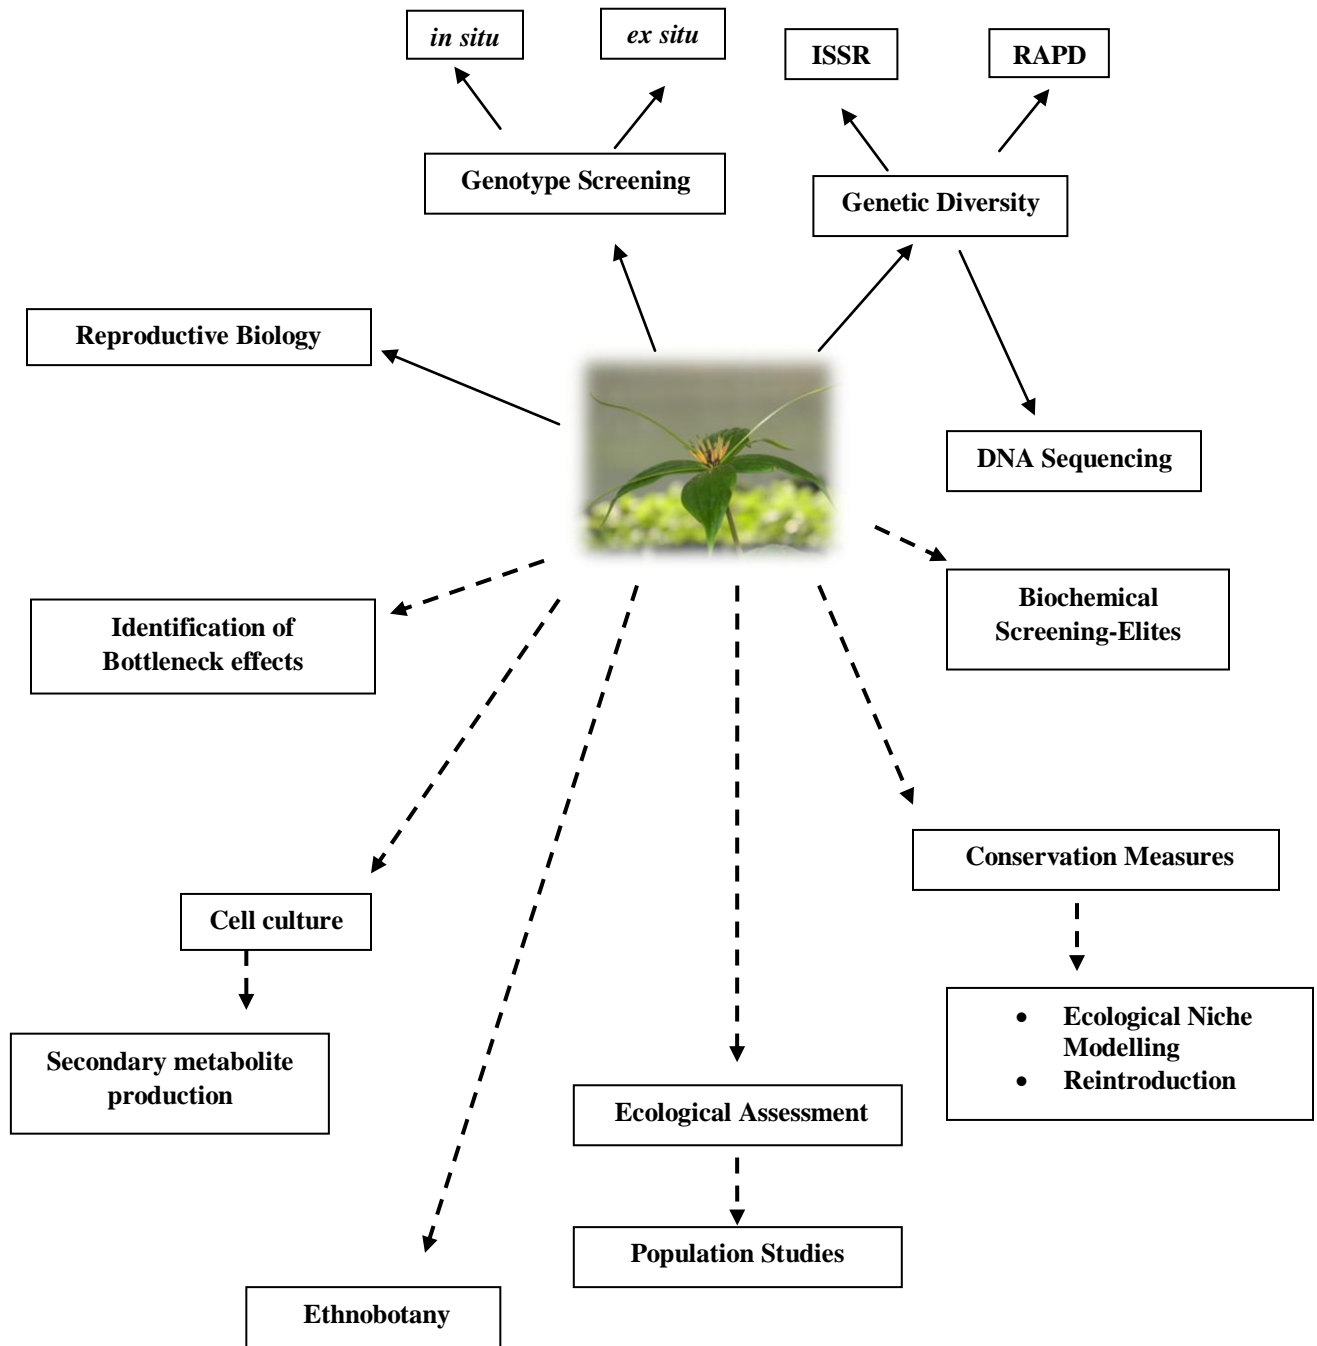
in situ

ex situ

ISSR

RAPD

Genotype Screening

Genetic Diversity

Reproductive Biology

DNA Sequencing

Identification of Bottleneck effects

Biochemical Screening-Elites

Conservation Measures

Cell culture

- Ecological Niche Modelling
- Reintroduction

Secondary metabolite production

Ecological Assessment

Population Studies

Ethnobotany